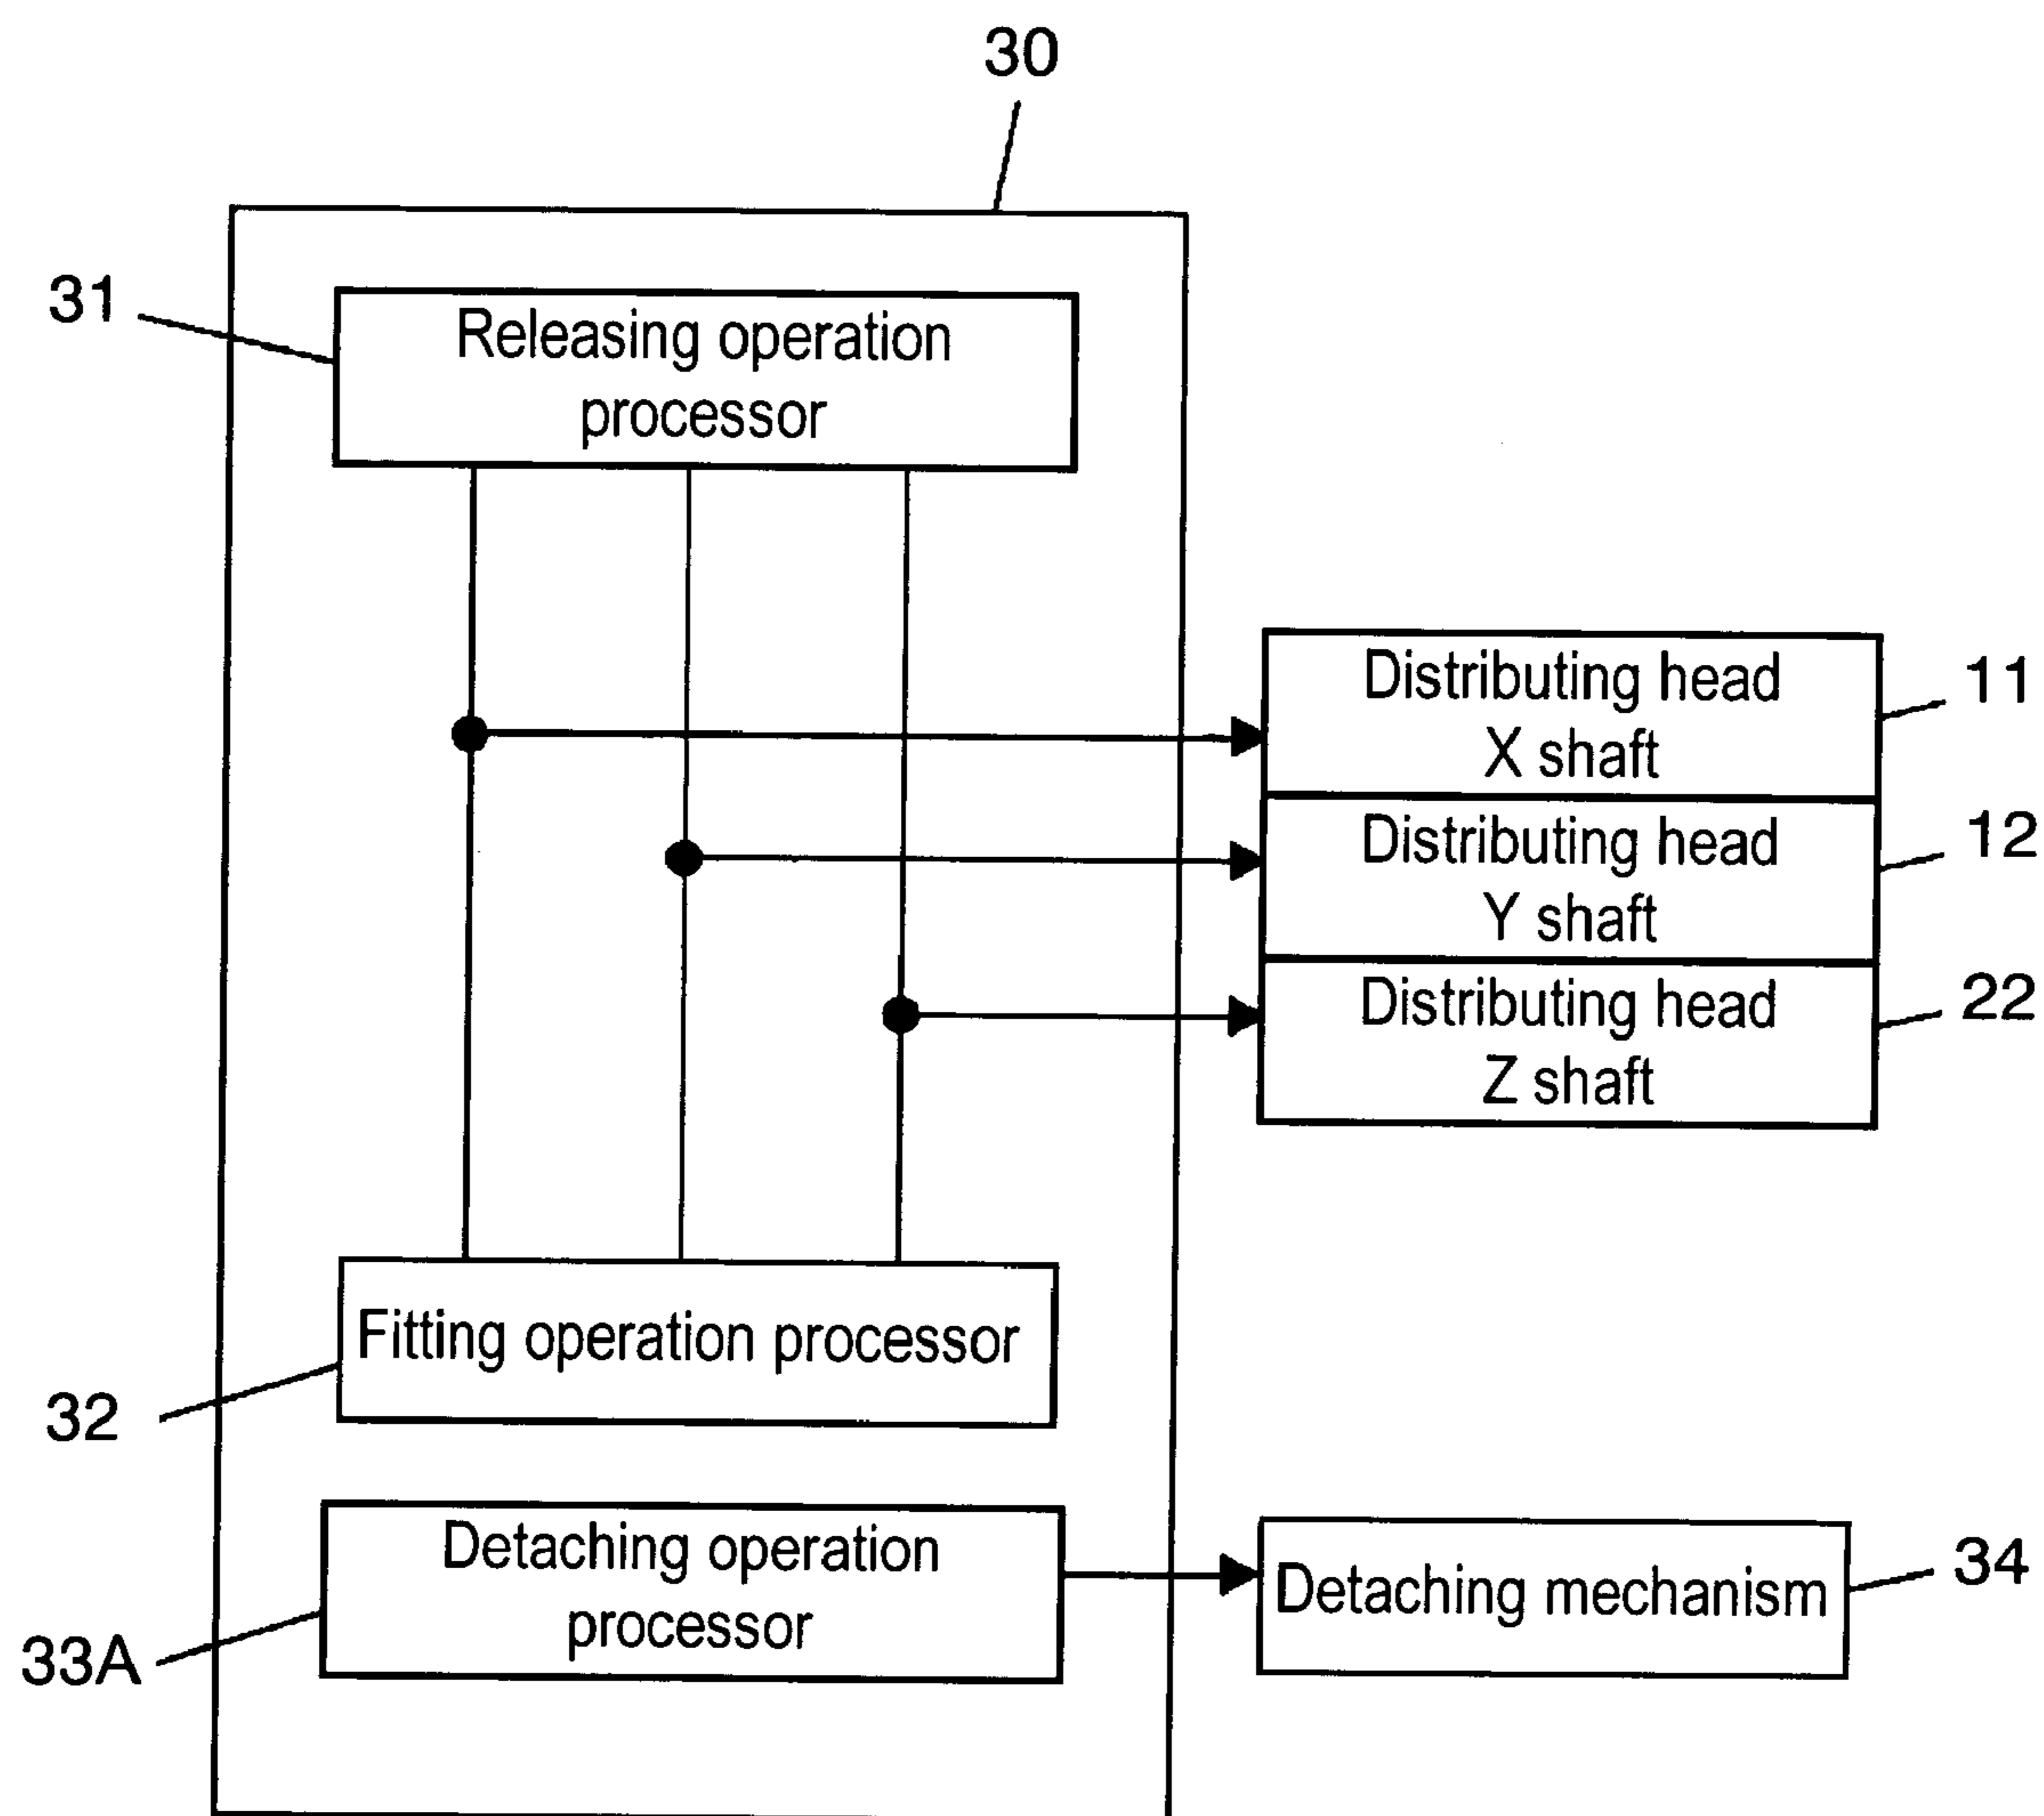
30

31

Releasing operation processor

Distributing head X shaft

11

Distributing head Y shaft

12

Distributing head Z shaft

22

Fitting operation processor

32

Detaching operation processor

33A

Detaching mechanism

34